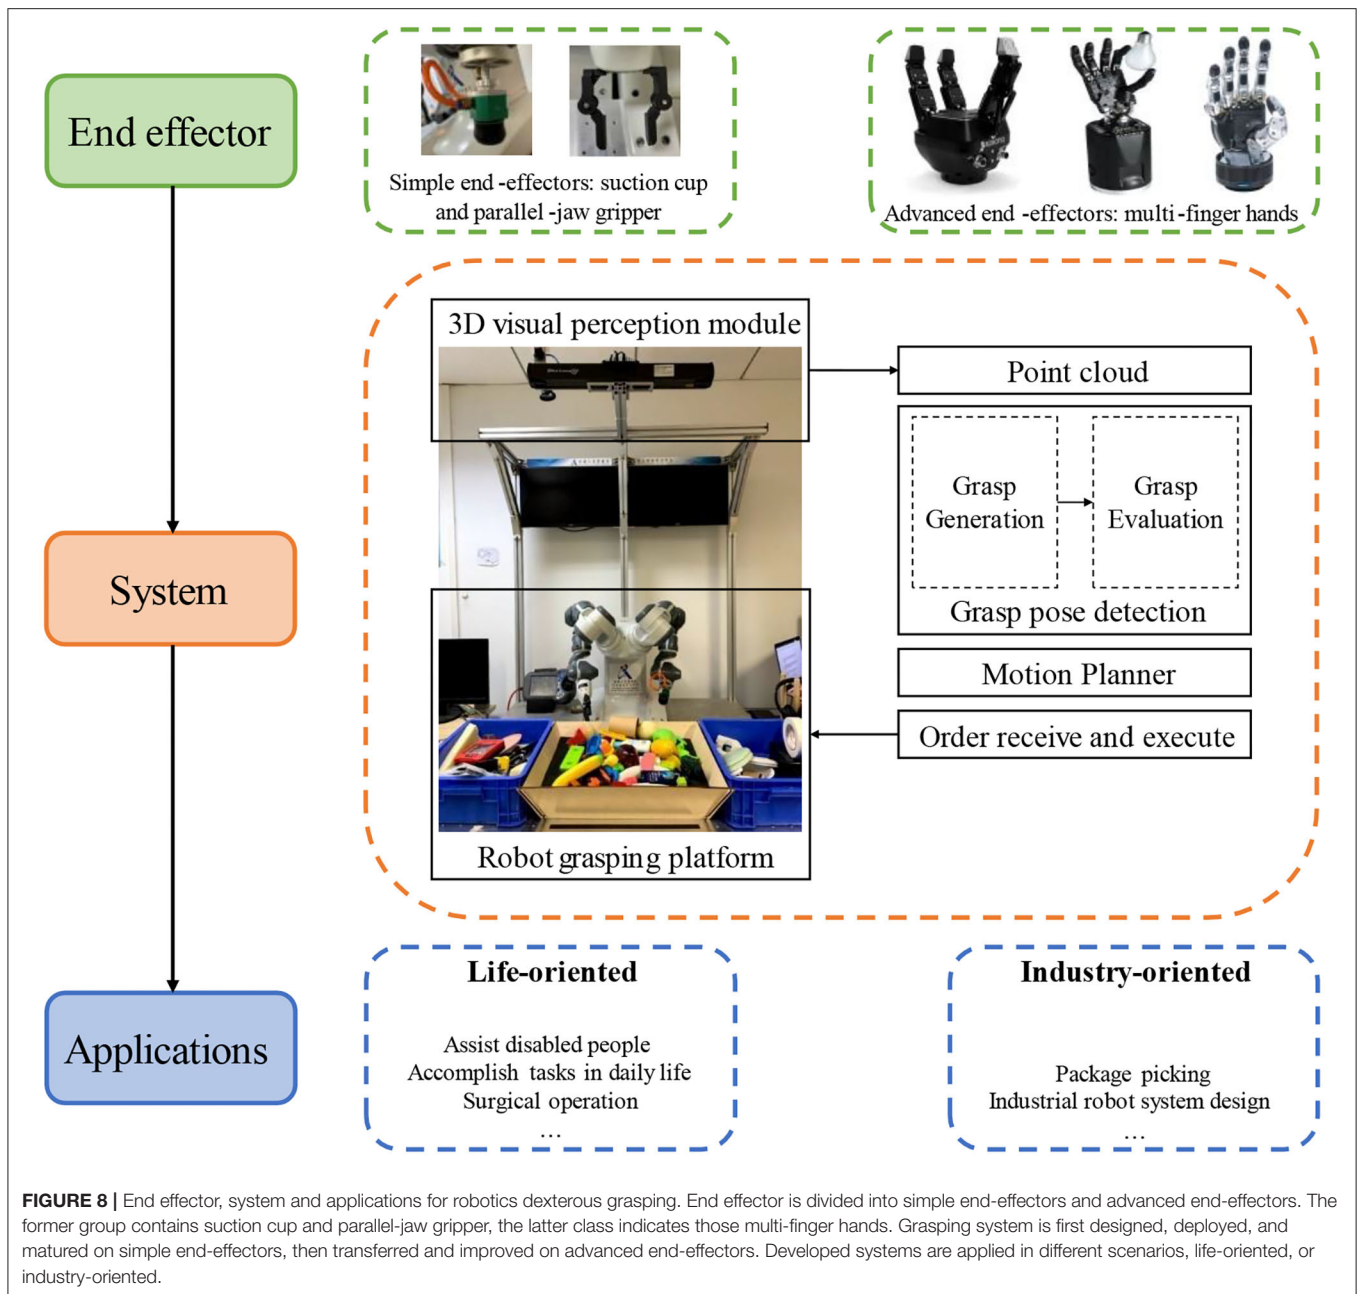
End effector

Simple end -effectors: suction cup and parallel -jaw gripper

Advanced end -effectors: multi -finger hands

3D visual perception module

Point cloud

Grasp Generation

Grasp Evaluation

Grasp pose detection

Motion Planner

Order receive and execute

Robot grasping platform

System

Applications

Life-oriented

Assist disabled people
Accomplish tasks in daily life
Surgical operation
...

Industry-oriented

Package picking
Industrial robot system design
...

FIGURE 8 | End effector, system and applications for robotics dexterous grasping. End effector is divided into simple end-effectors and advanced end-effectors. The former group contains suction cup and parallel-jaw gripper, the latter class indicates those multi-finger hands. Grasping system is first designed, deployed, and matured on simple end-effectors, then transferred and improved on advanced end-effectors. Developed systems are applied in different scenarios, life-oriented, or industry-oriented.